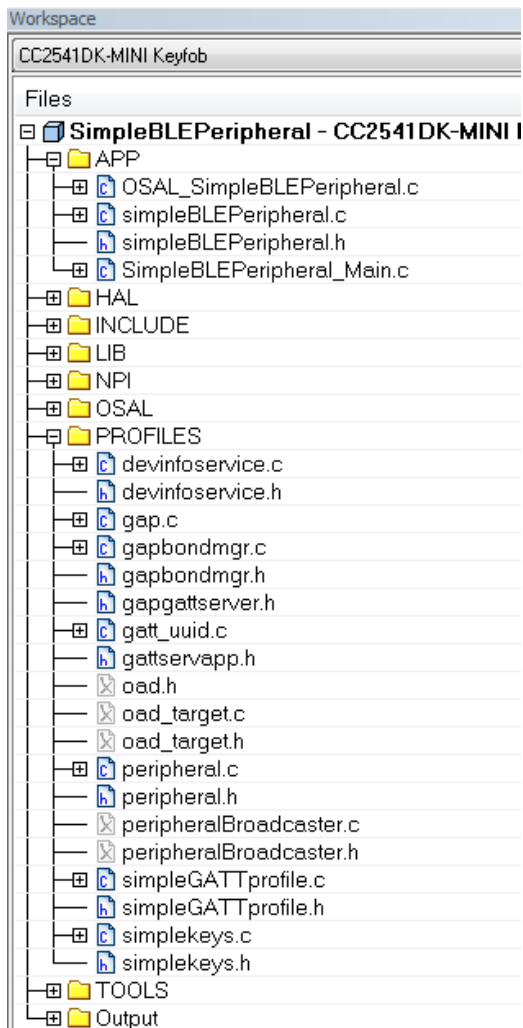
Workspace

CC2541DK-MINI Keyfob

Files

SimpleBLEPeripheral - CC2541DK-MINI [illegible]

APP

OSAL_SimpleBLEPeripheral.c

simpleBLEPeripheral.c

simpleBLEPeripheral.h

SimpleBLEPeripheral_Main.c

HAL

INCLUDE

LIB

NPI

OSAL

PROFILES

devinfoservice.c

devinfoservice.h

gap.c

gapbondmgr.c

gapbondmgr.h

gapgattserver.h

gatt_uuid.c

gattservapp.h

oad.h

oad_target.c

oad_target.h

peripheral.c

peripheral.h

peripheralBroadcaster.c

peripheralBroadcaster.h

simpleGATTprofile.c

simpleGATTprofile.h

simplekeys.c

simplekeys.h

TOOLS

Output